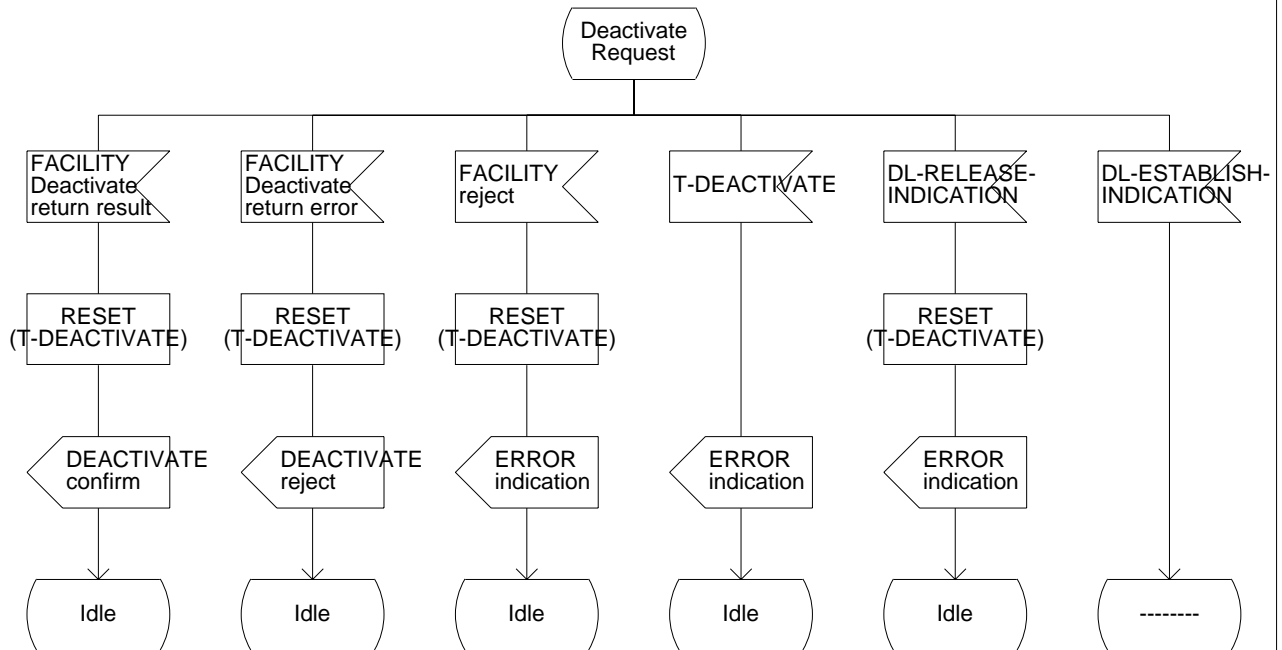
Deactivate Request

FACILITY Deactivate return result

FACILITY Deactivate return error

FACILITY reject

T-DEACTIVATE

DL-RELEASE-INDICATION

DL-ESTABLISH-INDICATION

RESET (T-DEACTIVATE)

RESET (T-DEACTIVATE)

RESET (T-DEACTIVATE)

RESET (T-DEACTIVATE)

DEACTIVATE confirm

DEACTIVATE reject

ERROR indication

ERROR indication

ERROR indication

Idle

Idle

Idle

Idle

Idle

--------